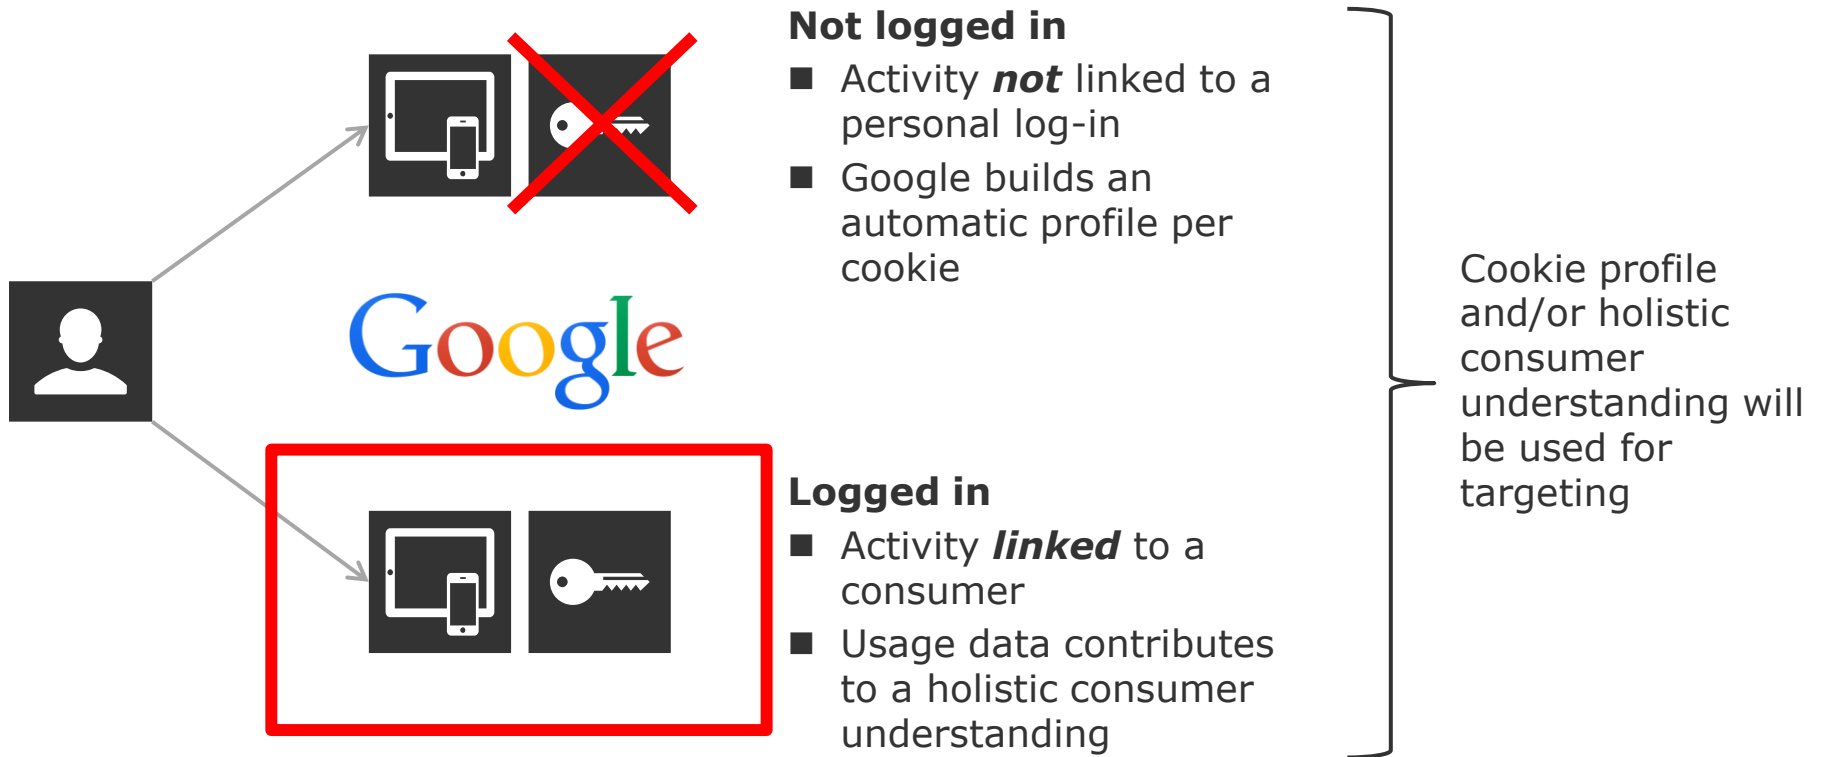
Google

Not logged in

■ Activity ***not*** linked to a personal log-in

■ Google builds an automatic profile per cookie

Logged in

■ Activity ***linked*** to a consumer

■ Usage data contributes to a holistic consumer understanding

Cookie profile and/or holistic consumer understanding will be used for targeting